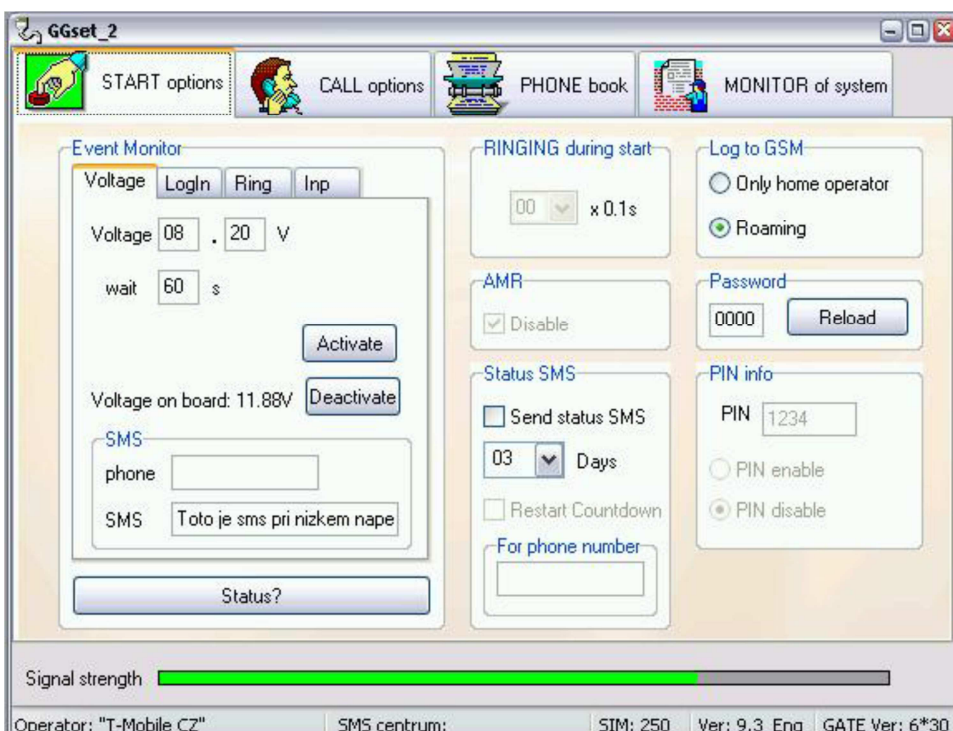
GGset_2

START options
CALL options
PHONE book
MONITOR of system

Event Monitor
Voltage
LogIn
Ring
Inp
Voltage 08 . 20 V
wait 60 s
Activate
Voltage on board: 11.88V
Deactivate
SMS
phone
SMS Toto je sms pri nizkem nape
Status?

RINGING during start
00 x 0.1s
AMR
Disable
Status SMS
Send status SMS
03 Days
Restart Countdown
For phone number

Log to GSM
Only home operator
Roaming
Password
0000
Reload
PIN info
PIN 1234
PIN enable
PIN disable

Signal strength

Operator: "T-Mobile CZ"
SMS centrum:
SIM: 250
Ver: 9.3 Eng
GATE Ver: 6*30